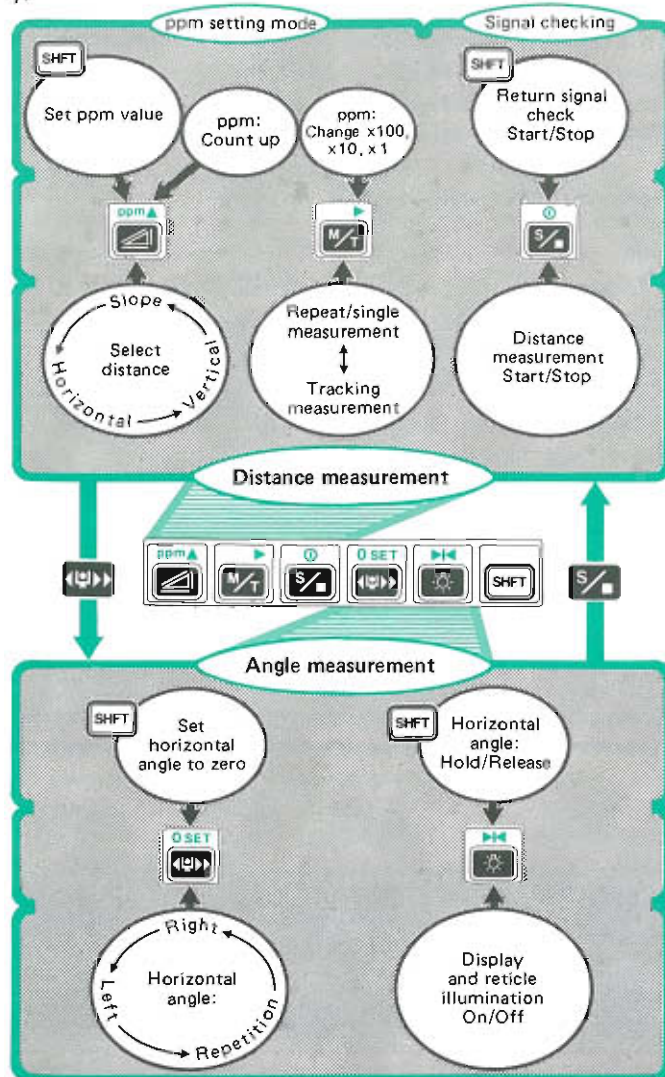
ppm setting mode

Signal checking

SHFT

Set ppm value

ppm: Count up

ppm: Change ×100, ×10, ×1

SHFT

Return signal check Start/Stop

ppm▲

▶

M/T

S/■

Slope

Vertical

Horizontal

Select distance

Repeat/single measurement

↕

Tracking measurement

Distance measurement Start/Stop

Distance measurement

ppm▲

▶

M/T

S/■

0 SET

SHFT

S/■

Angle measurement

SHFT

Set horizontal angle to zero

SHFT

Horizontal angle: Hold/Release

0 SET

Right

Left

Repetition

Horizontal angle:

Display and reticle illumination On/Off